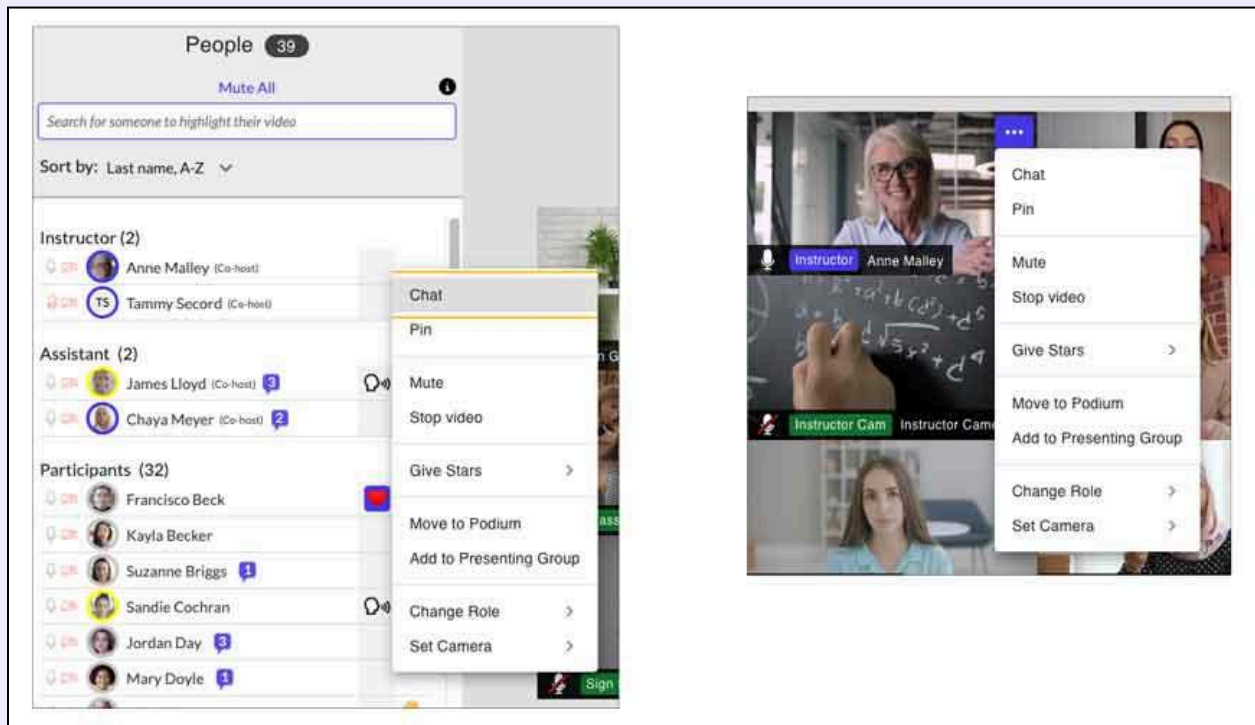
People 39

Mute All

Search for someone to highlight their video

Sort by: Last name, A-Z

Instructor (2)

Anne Malley (Co-host)

TS Tammy Secord (Co-host)

Assistant (2)

James Lloyd (Co-host) 3

Chaya Meyer (Co-host) 2

Participants (32)

Francisco Beck

Kayla Becker

Suzanne Briggs 1

Sandie Cochran

Jordan Day 3

Mary Doyle 1

Chat

Pin

Mute

Stop video

Give Stars >

Move to Podium

Add to Presenting Group

Change Role >

Set Camera >

Sign

...

Instructor Anne Malley

Instructor Cam Instructor Came

Chat

Pin

Mute

Stop video

Give Stars >

Move to Podium

Add to Presenting Group

Change Role >

Set Camera >